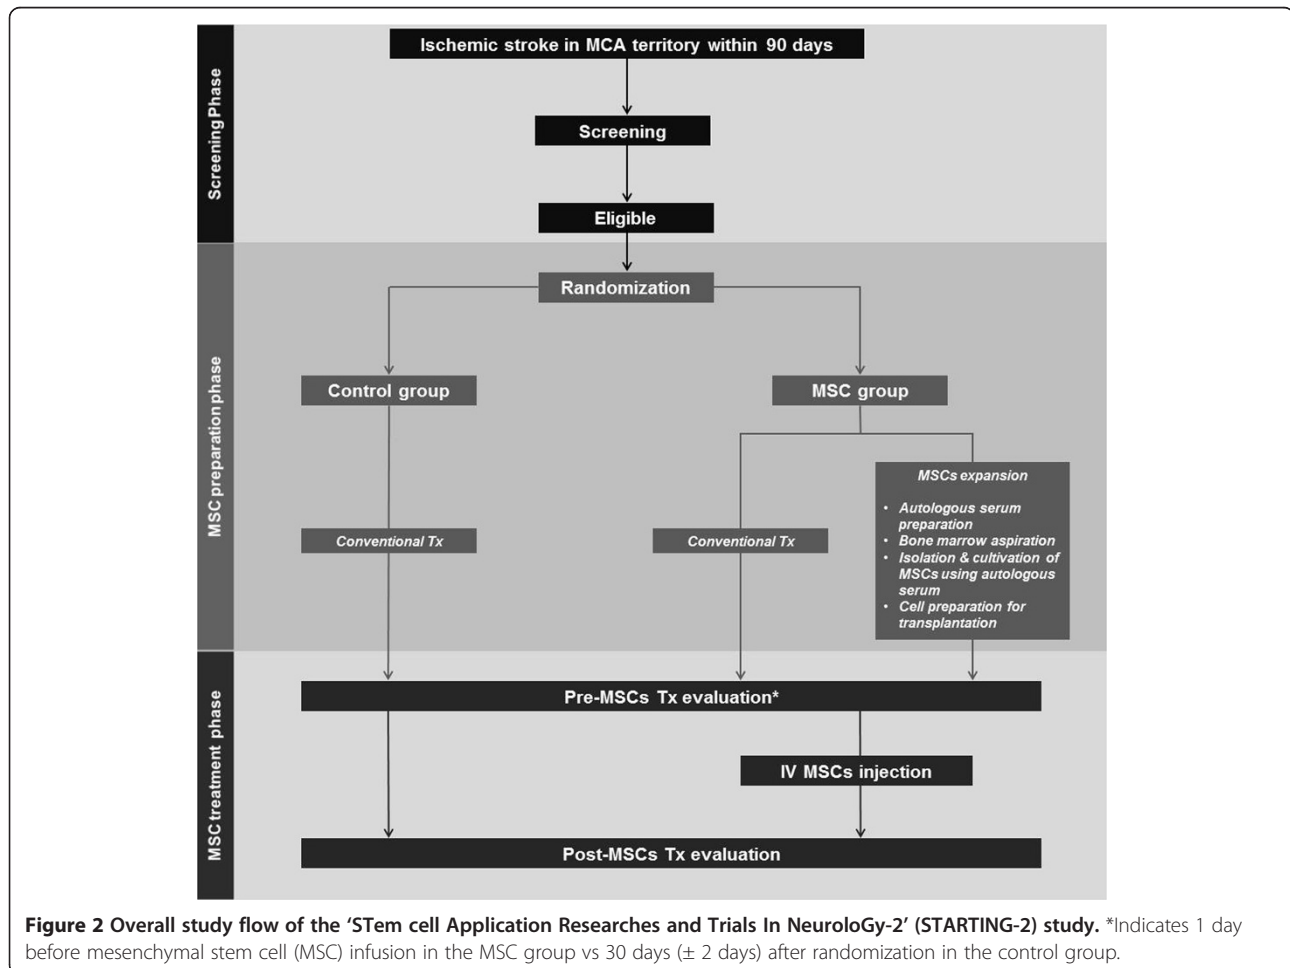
Screening Phase

Ischemic stroke in MCA territory within 90 days

Screening

Eligible

MSC preparation phase

Randomization

Control group

MSC group

MSCs expansion

- Autologous serum preparation
- Bone marrow aspiration
- Isolation & cultivation of MSCs using autologous serum
- Cell preparation for transplantation

Conventional Tx

Conventional Tx

MSC treatment phase

Pre-MSCs Tx evaluation*

IV MSCs injection

Post-MSCs Tx evaluation

**Figure 2 Overall study flow of the 'STem cell Application Researches and Trials In NeuroloGy-2' (STARTING-2) study.** *Indicates 1 day before mesenchymal stem cell (MSC) infusion in the MSC group vs 30 days (± 2 days) after randomization in the control group.